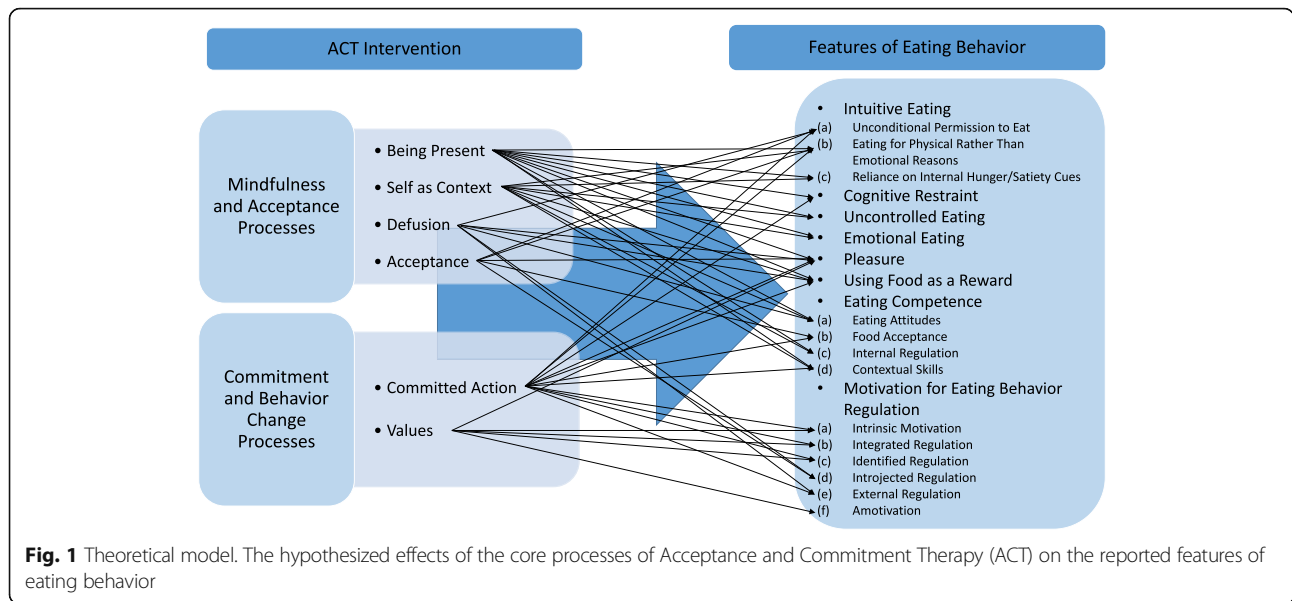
ACT Intervention

Features of Eating Behavior

Mindfulness and Acceptance Processes

• Being Present
• Self as Context
• Defusion
• Acceptance

Commitment and Behavior Change Processes

• Committed Action
• Values

• Intuitive Eating
(a) Unconditional Permission to Eat
(b) Eating for Physical Rather Than Emotional Reasons
(c) Reliance on Internal Hunger/Satiety Cues
• Cognitive Restraint
• Uncontrolled Eating
• Emotional Eating
• Pleasure
• Using Food as a Reward
• Eating Competence
(a) Eating Attitudes
(b) Food Acceptance
(c) Internal Regulation
(d) Contextual Skills
• Motivation for Eating Behavior Regulation
(a) Intrinsic Motivation
(b) Integrated Regulation
(c) Identified Regulation
(d) Introjected Regulation
(e) External Regulation
(f) Amotivation

**Fig. 1** Theoretical model. The hypothesized effects of the core processes of Acceptance and Commitment Therapy (ACT) on the reported features of eating behavior